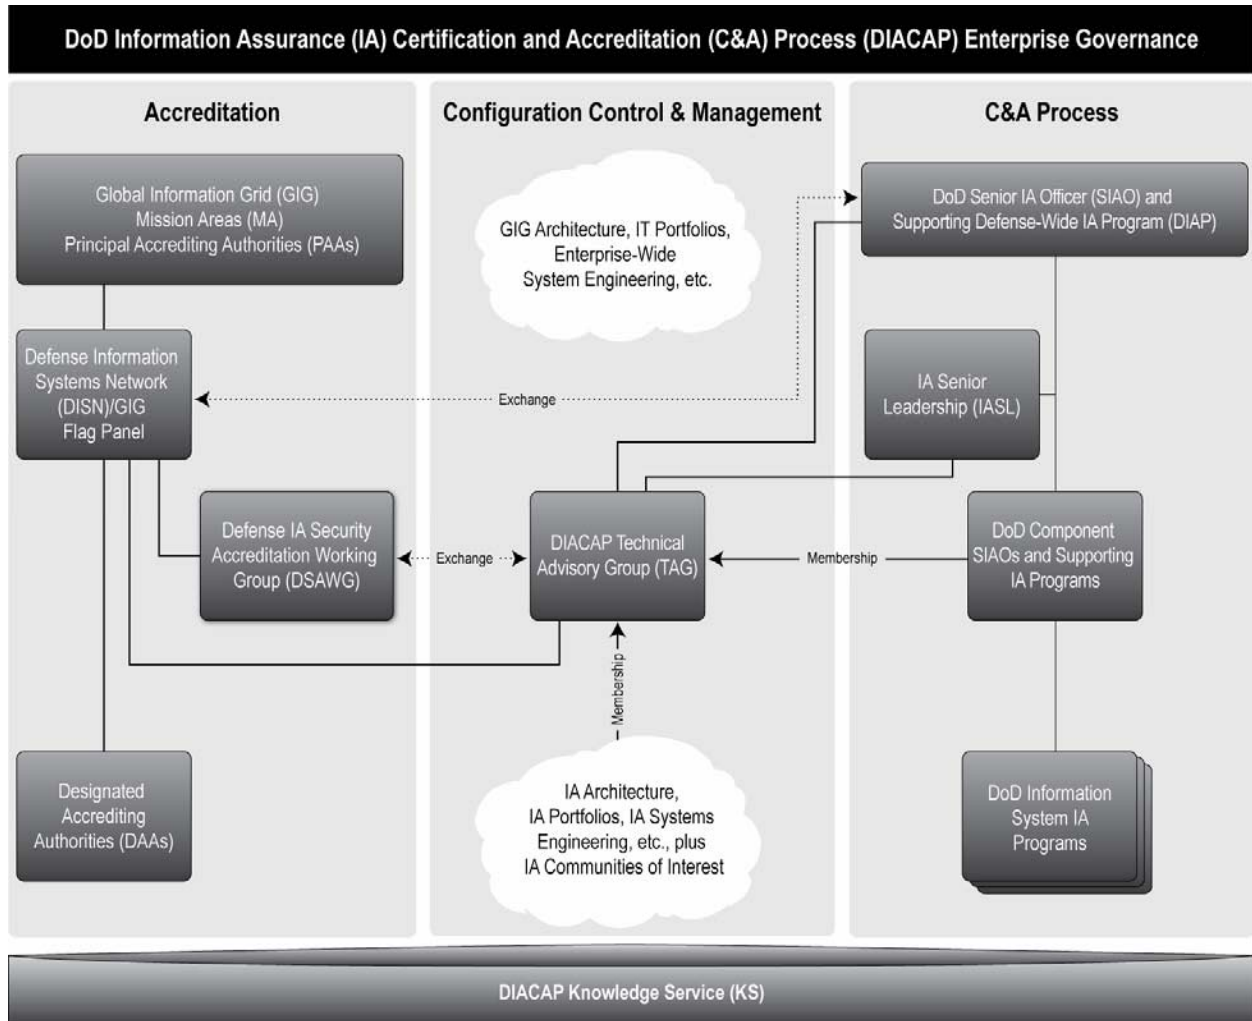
DoD Information Assurance (IA) Certification and Accreditation (C&A) Process (DIACAP) Enterprise Governance

Accreditation

Global Information Grid (GIG) Mission Areas (MA) Principal Accrediting Authorities (PAAs)

Defense Information Systems Network (DISN)/GIG Flag Panel

Defense IA Security Accreditation Working Group (DSAWG)

Designated Accrediting Authorities (DAAs)

Configuration Control & Management

GIG Architecture, IT Portfolios, Enterprise-Wide System Engineering, etc.

Exchange

Exchange

DIACAP Technical Advisory Group (TAG)

Membership

IA Architecture, IA Portfolios, IA Systems Engineering, etc., plus IA Communities of Interest

C&A Process

DoD Senior IA Officer (SIAO) and Supporting Defense-Wide IA Program (DIAP)

IA Senior Leadership (IASL)

Membership

DoD Component SIAOs and Supporting IA Programs

DoD Information System IA Programs

DIACAP Knowledge Service (KS)